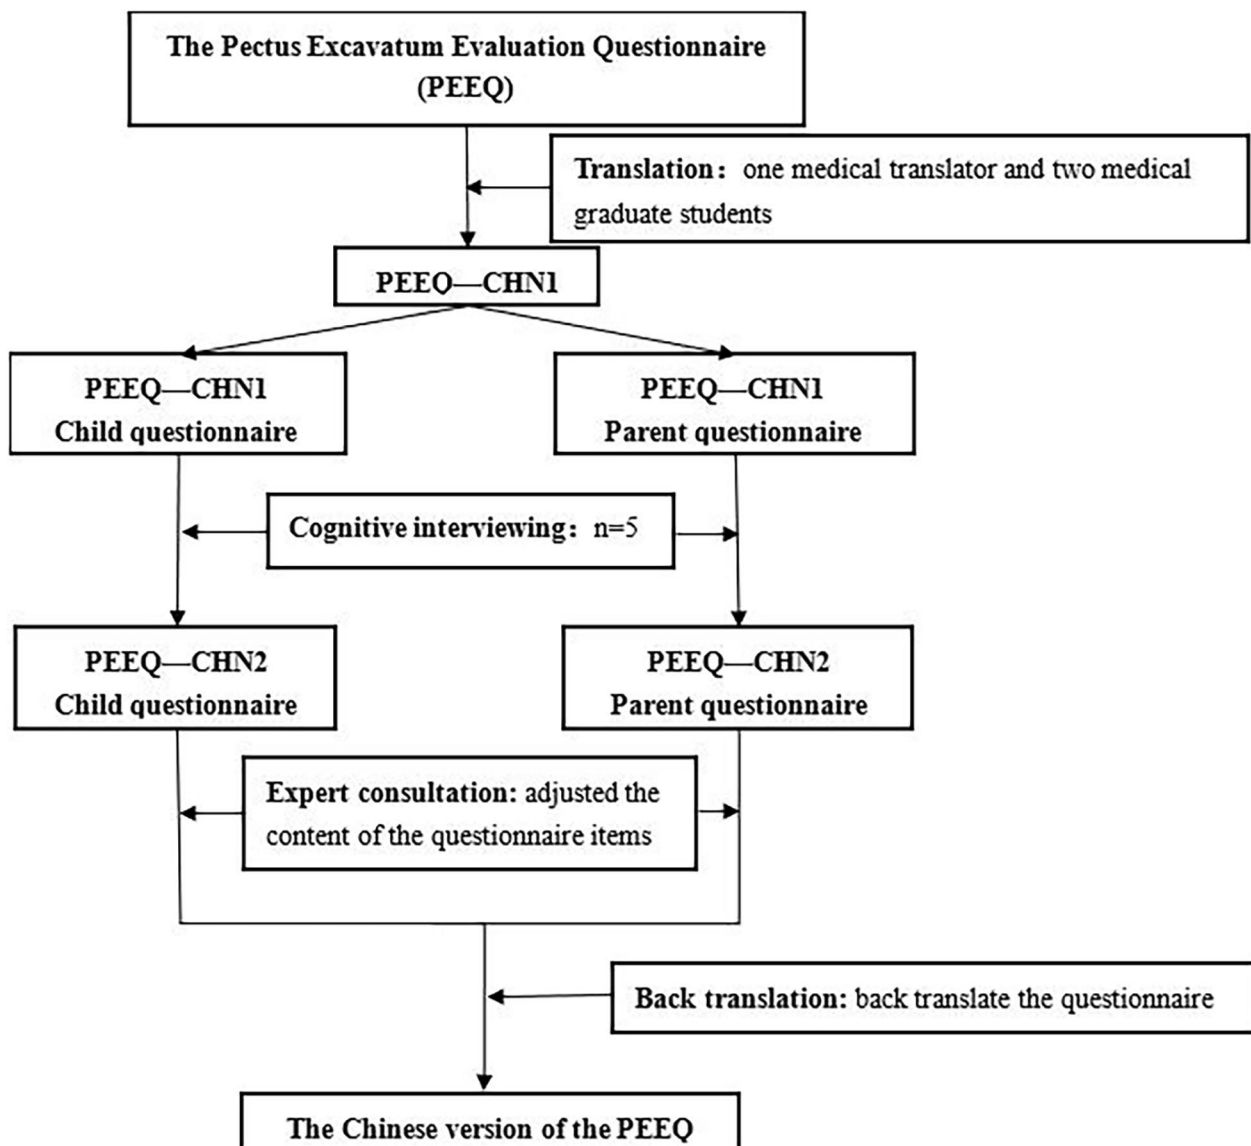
The Pectus Excavatum Evaluation Questionnaire (PEEQ)

Translation： one medical translator and two medical graduate students

PEEQ—CHN1

PEEQ—CHN1
Child questionnaire

PEEQ—CHN1
Parent questionnaire

Cognitive interviewing： n=5

PEEQ—CHN2
Child questionnaire

PEEQ—CHN2
Parent questionnaire

Expert consultation: adjusted the content of the questionnaire items

Back translation: back translate the questionnaire

The Chinese version of the PEEQ